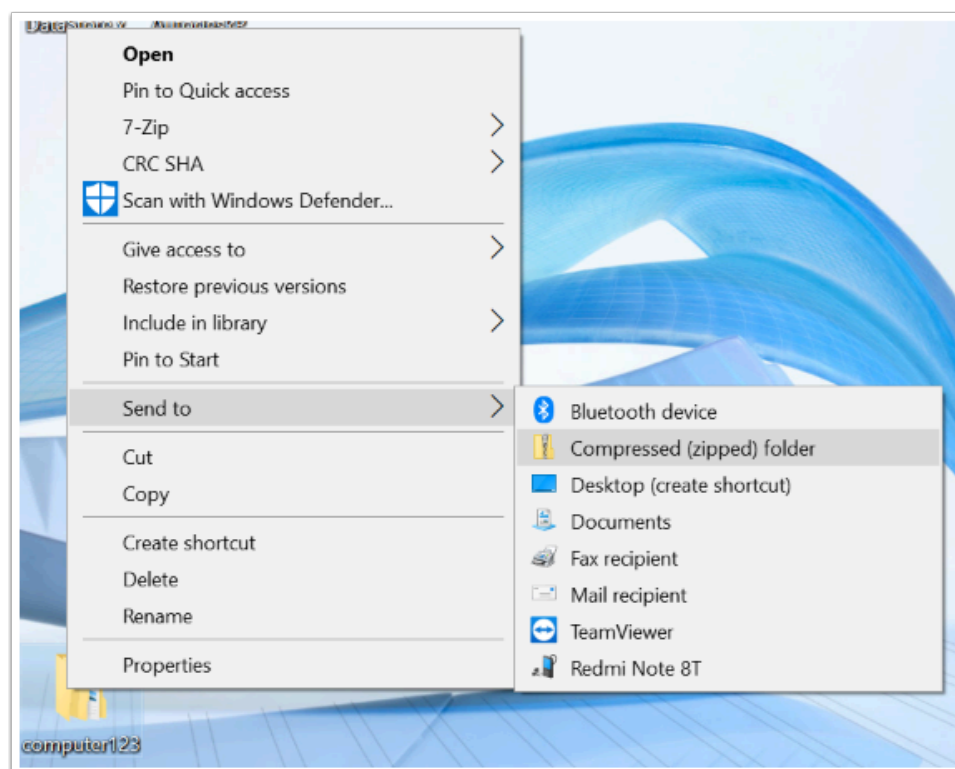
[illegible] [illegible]

Open
Pin to Quick access
7-Zip
CRC SHA
Scan with Windows Defender...

Give access to
Restore previous versions
Include in library
Pin to Start

Send to

Cut
Copy

Create shortcut
Delete
Rename

Properties

Bluetooth device
Compressed (zipped) folder
Desktop (create shortcut)
Documents
Fax recipient
Mail recipient
TeamViewer
Redmi Note 8T

computer123